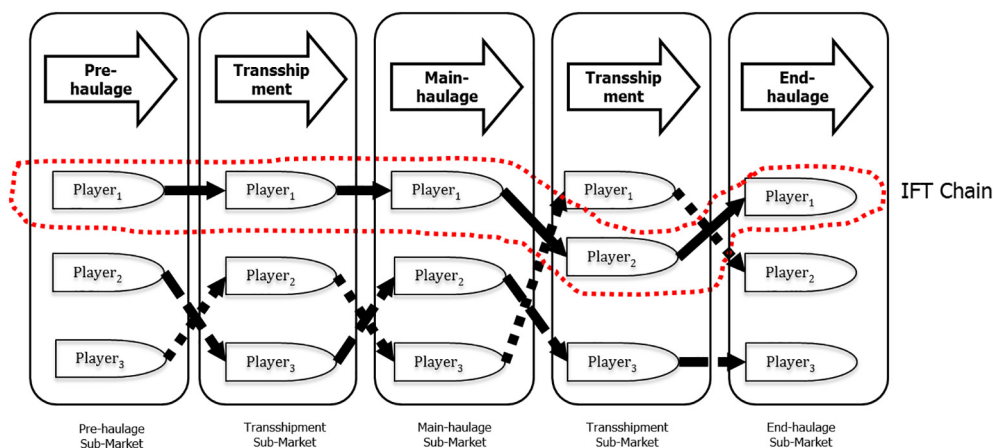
Pre-haulage

Transshipment

Main-haulage

Transshipment

End-haulage

$\text{Player}_1$

$\text{Player}_1$

$\text{Player}_1$

$\text{Player}_1$

$\text{Player}_1$

IFT Chain

$\text{Player}_2$

$\text{Player}_2$

$\text{Player}_2$

$\text{Player}_2$

$\text{Player}_2$

$\text{Player}_3$

$\text{Player}_3$

$\text{Player}_3$

$\text{Player}_3$

$\text{Player}_3$

Pre-haulage Sub-Market

Transshipment Sub-Market

Main-haulage Sub-Market

Transshipment Sub-Market

End-haulage Sub-Market